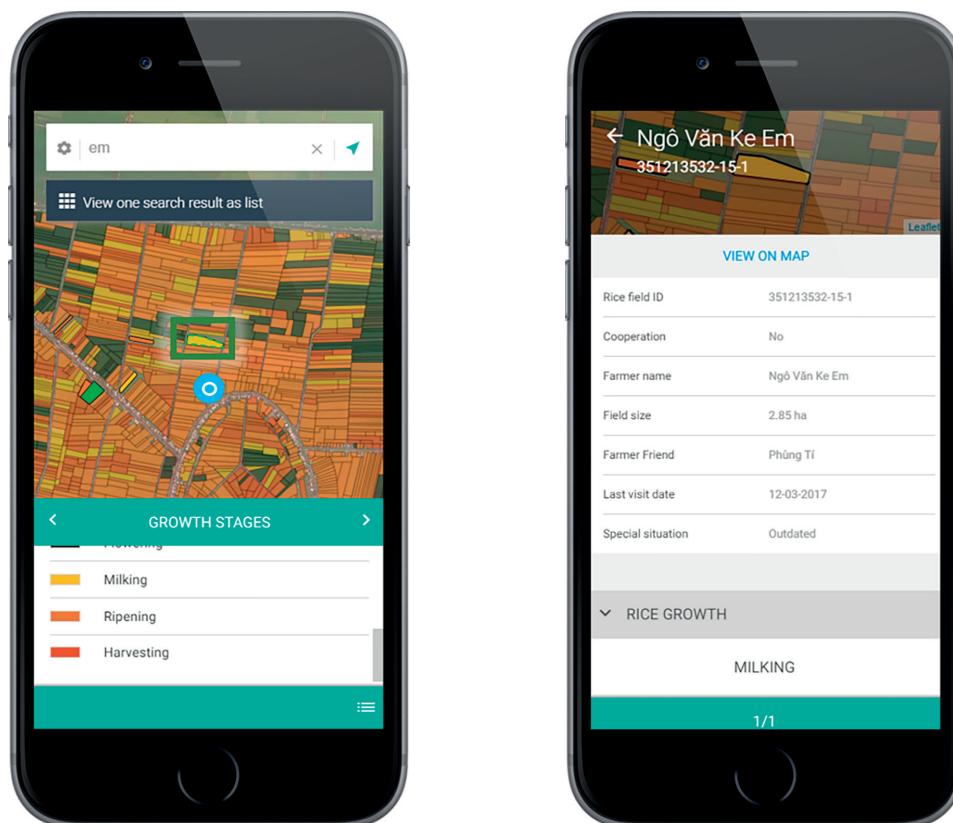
em

View one search result as list

GROWTH STAGES

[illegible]

Milking

Ripening

Harvesting

Ngô Văn Ke Em
351213532-15-1

Leaflet

VIEW ON MAP

| | |
|---|---|
| Rice field ID | 351213532-15-1 |
| Cooperation | No |
| Farmer name | Ngô Văn Ke Em |
| Field size | 2.85 ha |
| Farmer Friend | Phùng Tí |
| Last visit date | 12-03-2017 |
| Special situation | Outdated |

RICE GROWTH

MILKING

1/1